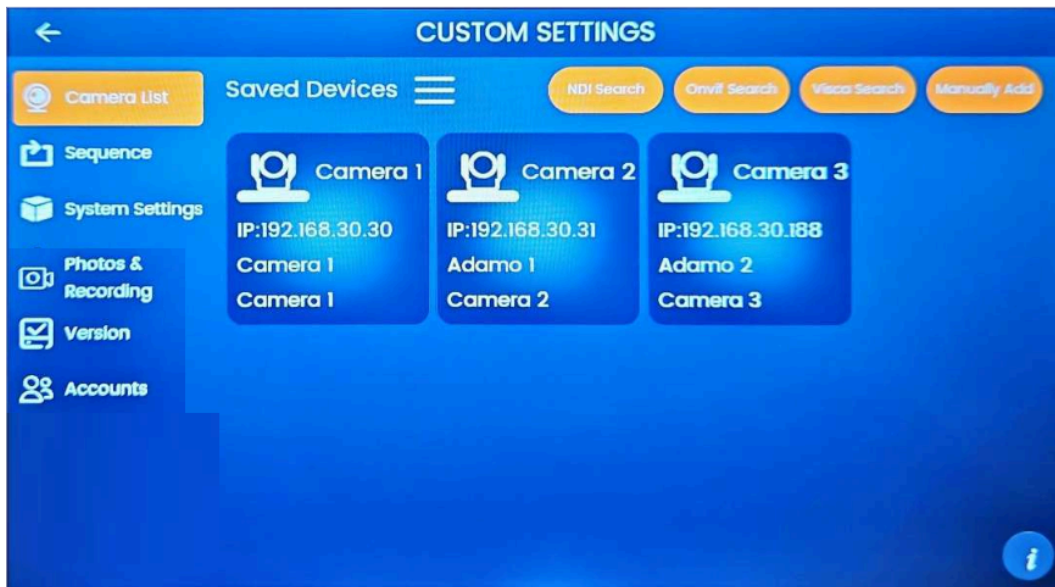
CUSTOM SETTINGS

Camera List

Sequence

System Settings

Photos & Recording

Version

Accounts

Saved Devices

NDI Search

Onvif Search

Visca Search

Manually Add

Camera 1
IP:192.168.30.30
Camera 1
Camera 1

Camera 2
IP:192.168.30.31
Adamo 1
Camera 2

Camera 3
IP:192.168.30.188
Adamo 2
Camera 3

i